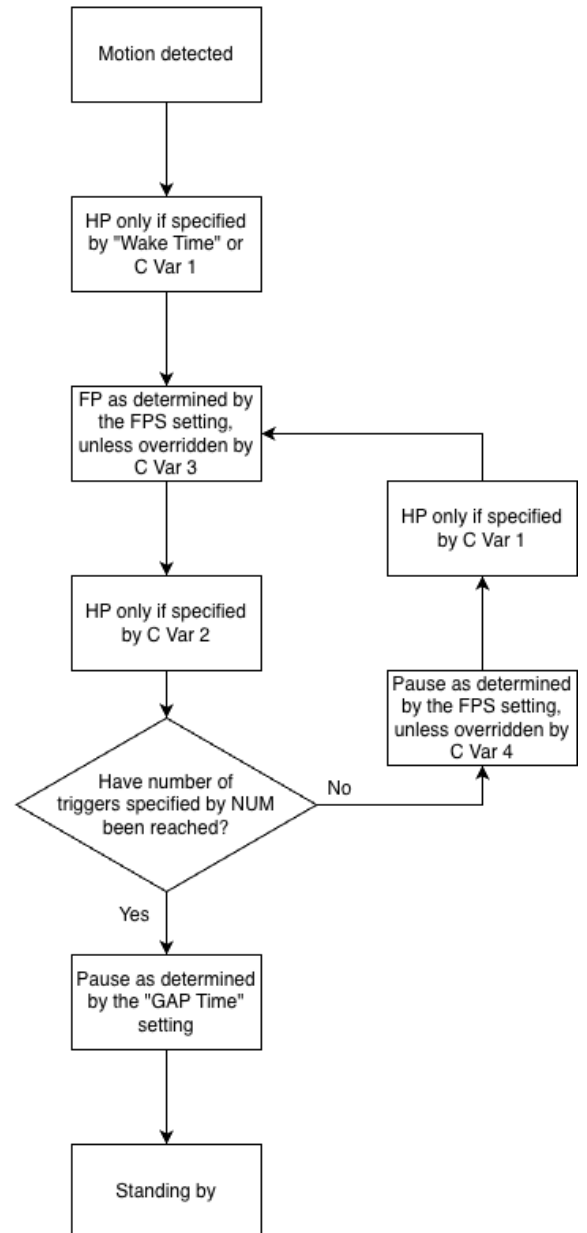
Motion detected

HP only if specified by "Wake Time" or C Var 1

FP as determined by the FPS setting, unless overridden by C Var 3

HP only if specified by C Var 2

Have number of triggers specified by NUM been reached?

No

Pause as determined by the FPS setting, unless overridden by C Var 4

HP only if specified by C Var 1

Yes

Pause as determined by the "GAP Time" setting

Standing by